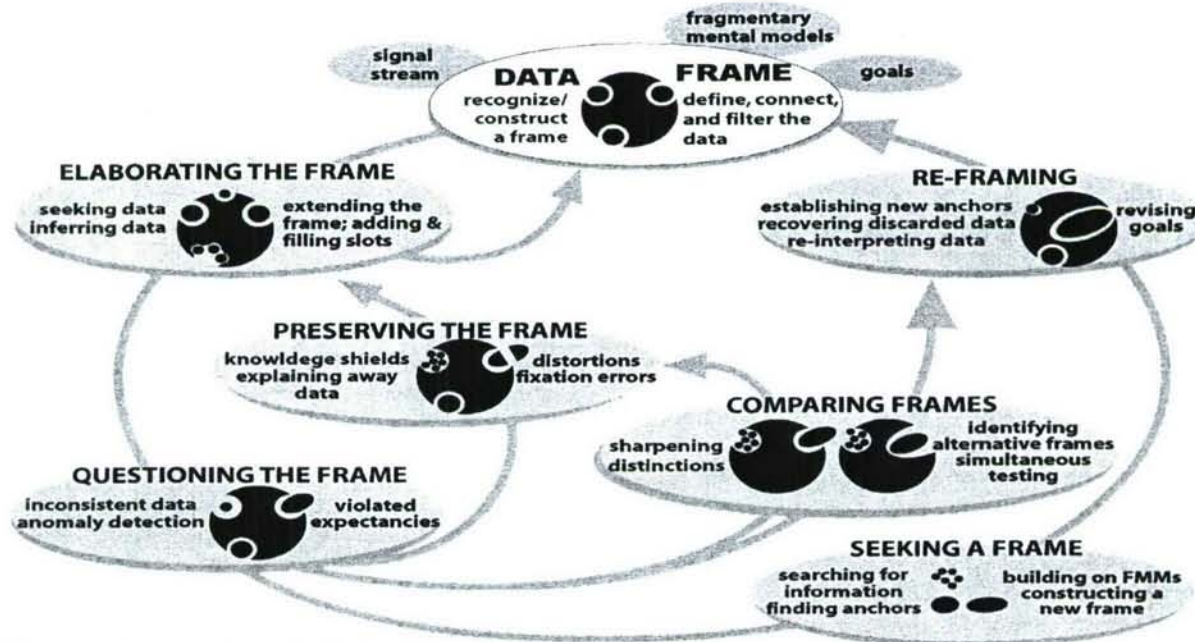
signal stream

fragmentary mental models

goals

DATA FRAME

recognize/ construct a frame

define, connect, and filter the data

ELABORATING THE FRAME

seeking data inferring data

extending the frame; adding & filling slots

RE-FRAMING

establishing new anchors recovering discarded data re-interpreting data

revising goals

PRESERVING THE FRAME

knowldege shields explaining away data

distortions fixation errors

COMPARING FRAMES

sharpening distinctions

identifying alternative frames simultaneous testing

QUESTIONING THE FRAME

inconsistent data anomaly detection

violated expectancies

SEEKING A FRAME

searching for information finding anchors

building on FMMs constructing a new frame